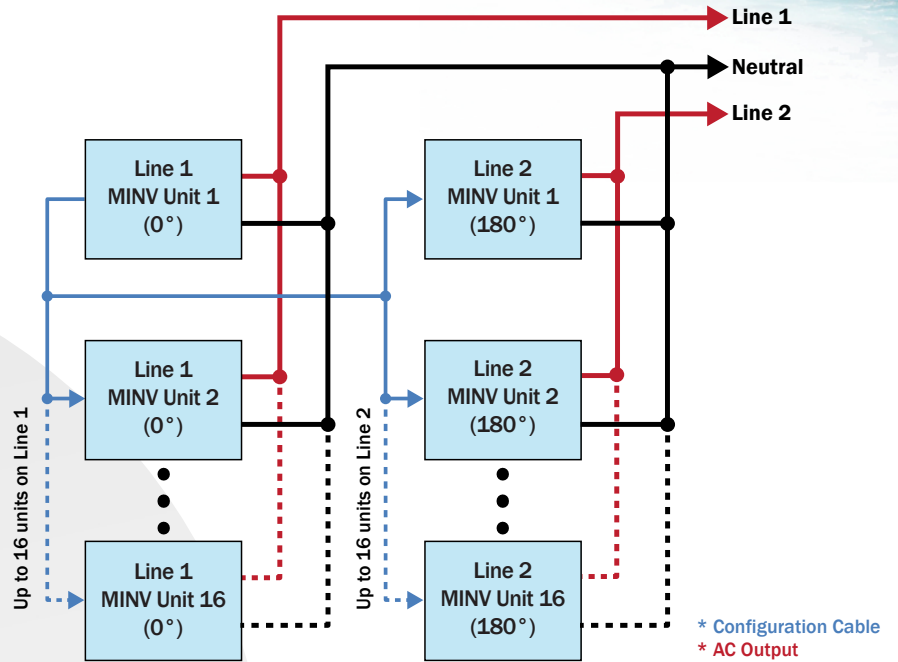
Line 1

Neutral

Line 2

Line 1
MINV Unit 1
(0°)

Line 2
MINV Unit 1
(180°)

Line 1
MINV Unit 2
(0°)

Line 2
MINV Unit 2
(180°)

Up to 16 units on Line 1

Up to 16 units on Line 2

Line 1
MINV Unit 16
(0°)

Line 2
MINV Unit 16
(180°)

* Configuration Cable
* AC Output